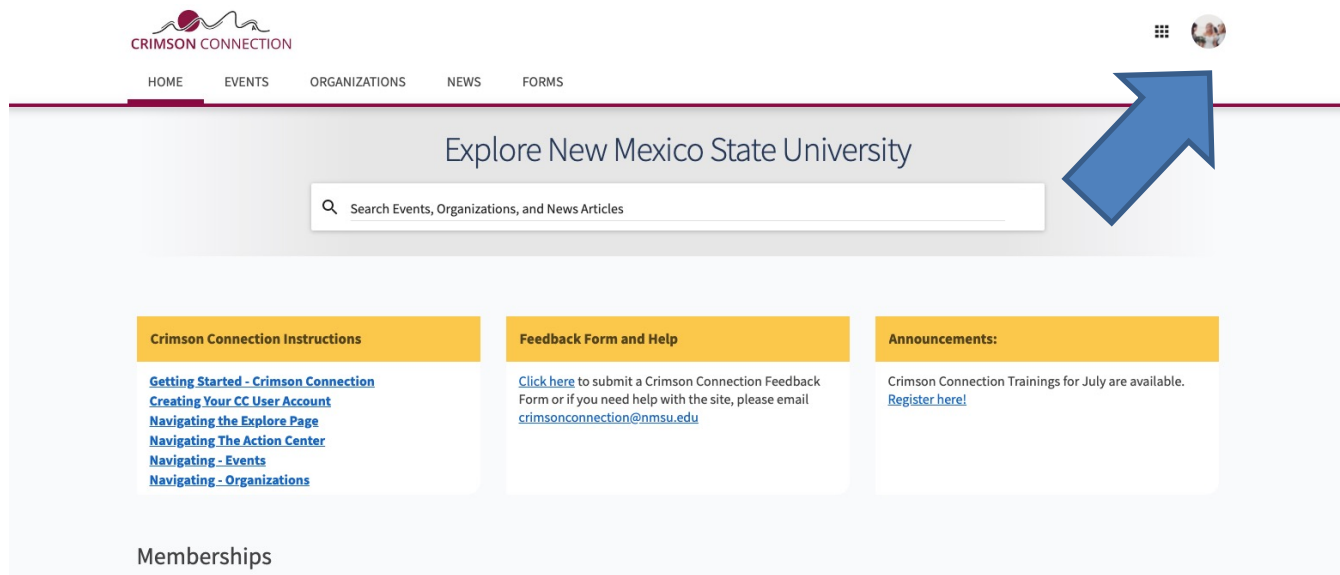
CRIMSON CONNECTION

HOME EVENTS ORGANIZATIONS NEWS FORMS

Explore New Mexico State University

Search Events, Organizations, and News Articles

Crimson Connection Instructions

Getting Started - Crimson Connection
Creating Your CC User Account
Navigating the Explore Page
Navigating The Action Center
Navigating - Events
Navigating - Organizations

Feedback Form and Help

Click here to submit a Crimson Connection Feedback Form or if you need help with the site, please email crimsonconnection@nmsu.edu

Announcements:

Crimson Connection Trainings for July are available. Register here!

Memberships